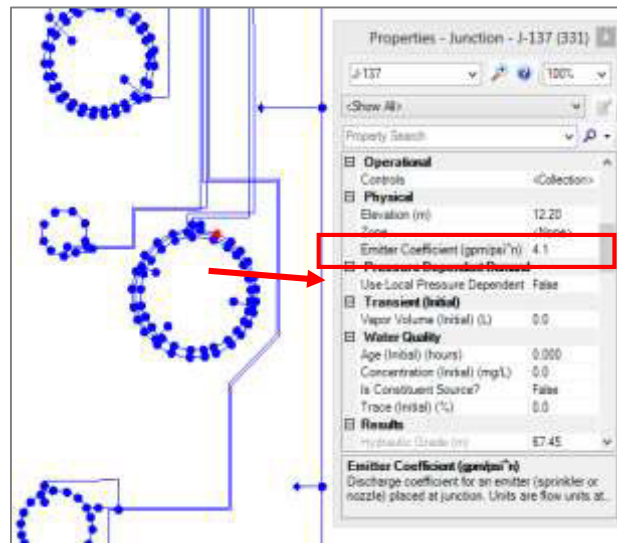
Properties - Junction - J-137 (331)

J-137

100%

<Show All>

Property Search

| | |
|---|---|
| ⊟ Operational | |
| Controls | <Collection> |
| ⊟ Physical | |
| Elevation (m) | 12.20 |
| Zone | <None> |
| Emitter Coefficient (gpm/psi^n) | 4.1 |
| ⊟ Pressure Dependent Demand | |
| Use Local Pressure Dependent | False |
| ⊟ Transient (Initial) | |
| Vapor Volume (Initial) (L) | 0.0 |
| ⊟ Water Quality | |
| Age (Initial) (hours) | 0.000 |
| Concentration (Initial) (mg/L) | 0.0 |
| Is Constituent Source? | False |
| Trace (Initial) (%) | 0.0 |
| ⊟ Results | |
| Hydraulic Grade (m) | 67.45 |

Emitter Coefficient (gpm/psi^n)
Discharge coefficient for an emitter (sprinkler or nozzle) placed at junction. Units are flow units at...